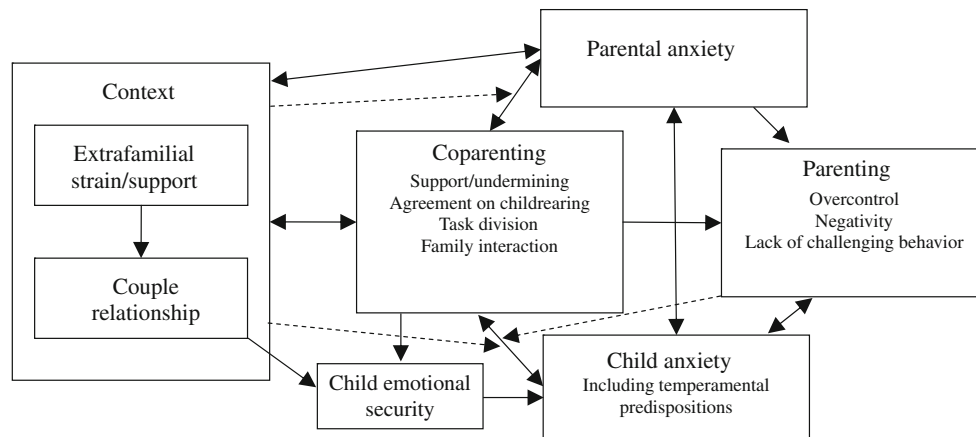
Parental anxiety

Context

Extrafamilial strain/support

Couple relationship

Coparenting
Support/undermining
Agreement on childrearing
Task division
Family interaction

Parenting
Overcontrol
Negativity
Lack of challenging behavior

Child emotional security

Child anxiety
Including temperamental predispositions